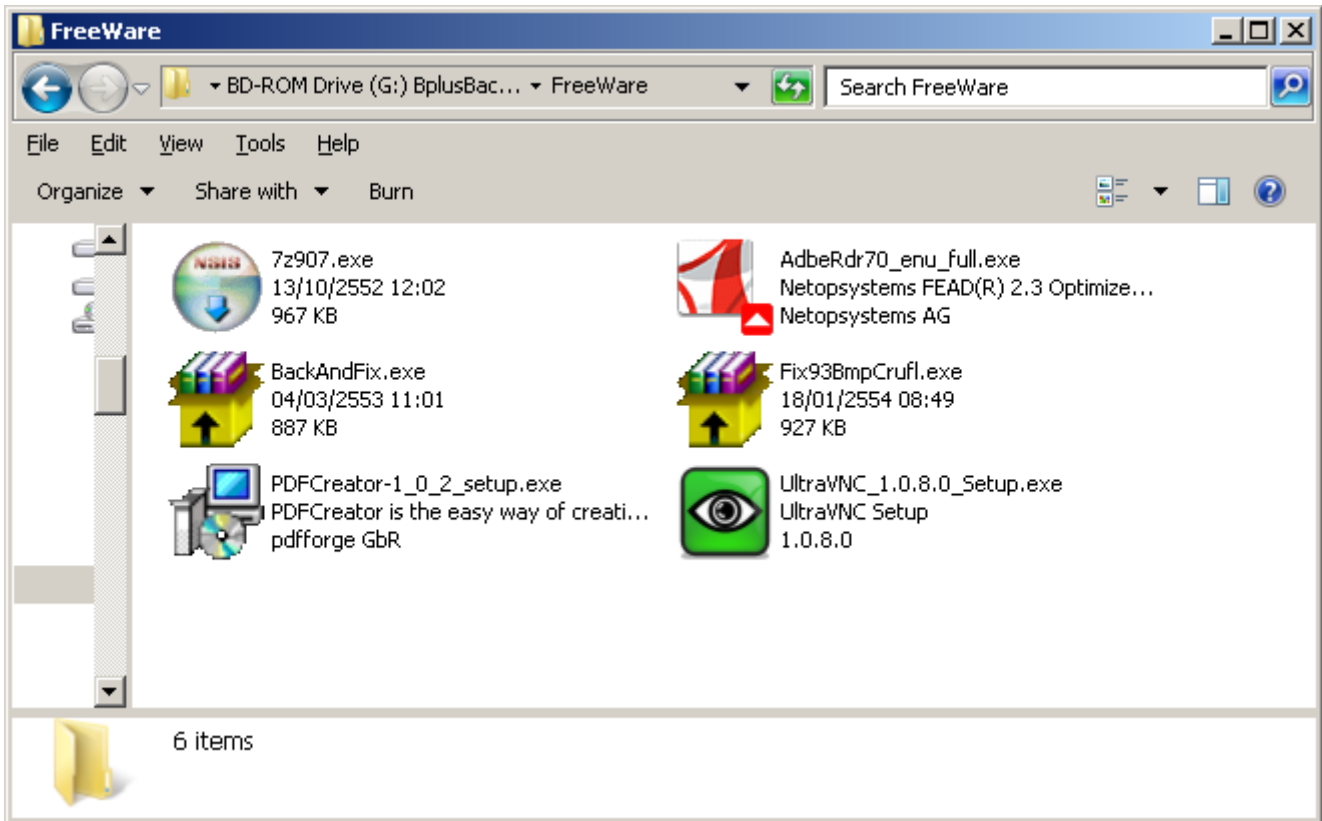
FreeWare

BD-ROM Drive (G:) BplusBac... ▸ FreeWare

Search FreeWare

File Edit View Tools Help

Organize ▾ Share with ▾ Burn

NSIS

7z907.exe
13/10/2552 12:02
967 KB

AdbeRdr70_enu_full.exe
Netopsystems FEAD(R) 2.3 Optimize...
Netopsystems AG

BackAndFix.exe
04/03/2553 11:01
887 KB

Fix93BmpCrufl.exe
18/01/2554 08:49
927 KB

PDFCreator-1_0_2_setup.exe
PDFCreator is the easy way of creati...
pdfforge GbR

UltraVNC_1.0.8.0_Setup.exe
UltraVNC Setup
1.0.8.0

6 items